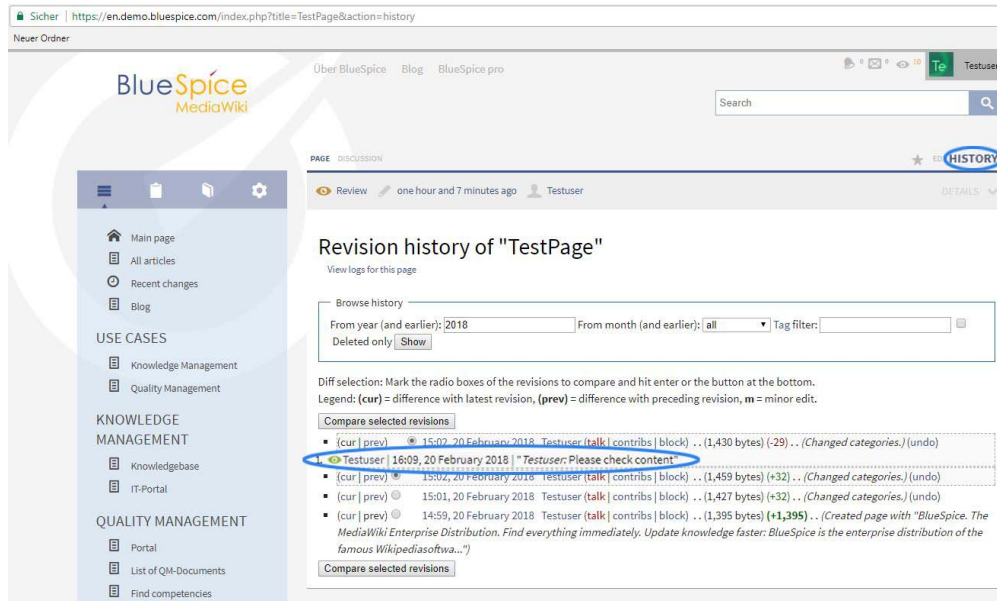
Sicher | https://en.demo.bluespice.com/index.php?title=TestPage&action=history

Neuer Ordner

BlueSpice MediaWiki

Über BlueSpice Blog BlueSpice pro

0 0 10 Te Testuser

Search

PAGE DISCUSSION

ED HISTORY

Review one hour and 7 minutes ago Testuser

DETAILS

Main page
All articles
Recent changes
Blog

USE CASES

Knowledge Management
Quality Management

KNOWLEDGE MANAGEMENT

Knowledgebase
IT-Portal

QUALITY MANAGEMENT

Portal
List of QM-Documents
Find competencies

Revision history of "TestPage"

View logs for this page

Browse history

From year (and earlier): 2018 From month (and earlier): all Tag filter:

Deleted only Show

Diff selection: Mark the radio boxes of the revisions to compare and hit enter or the button at the bottom.

Legend: **(cur)** = difference with latest revision, **(prev)** = difference with preceding revision, **m** = minor edit.

Compare selected revisions

- (cur | prev) 15:02, 20 February 2018 Testuser (talk | contribs | block) . . (1,430 bytes) (-29) . . *(Changed categories.)* (undo)

Testuser | 16:09, 20 February 2018 | "*Testuser:* Please check content"

- (cur | prev) 15:02, 20 February 2018 Testuser (talk | contribs | block) . . (1,459 bytes) (+32) . . *(Changed categories.)* (undo)
- (cur | prev) 15:01, 20 February 2018 Testuser (talk | contribs | block) . . (1,427 bytes) (+32) . . *(Changed categories.)* (undo)
- (cur | prev) 14:59, 20 February 2018 Testuser (talk | contribs | block) . . (1,395 bytes) **(+1,395)** . . *(Created page with "BlueSpice. The MediaWiki Enterprise Distribution. Find everything immediately. Update knowledge faster: BlueSpice is the enterprise distribution of the famous Wikipediasoftwa...")*

Compare selected revisions